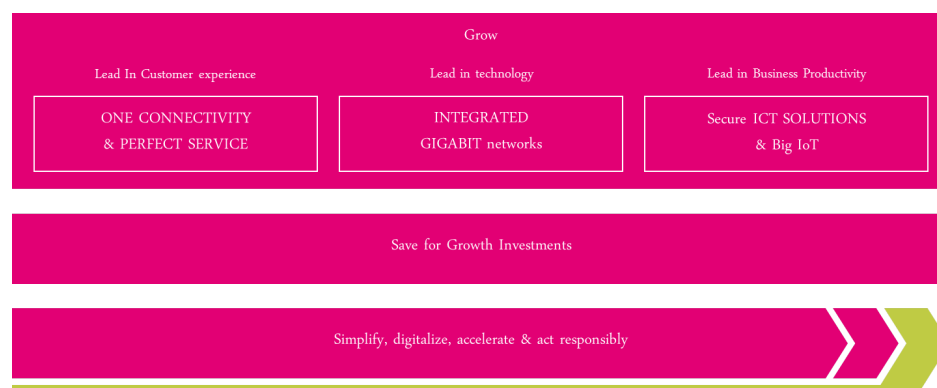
Grow

Lead In Customer experience

ONE CONNECTIVITY & PERFECT SERVICE

Lead in technology

INTEGRATED GIGABIT networks

Lead in Business Productivity

Secure ICT SOLUTIONS & Big IoT

Save for Growth Investments

Simplify, digitalize, accelerate & act responsibly